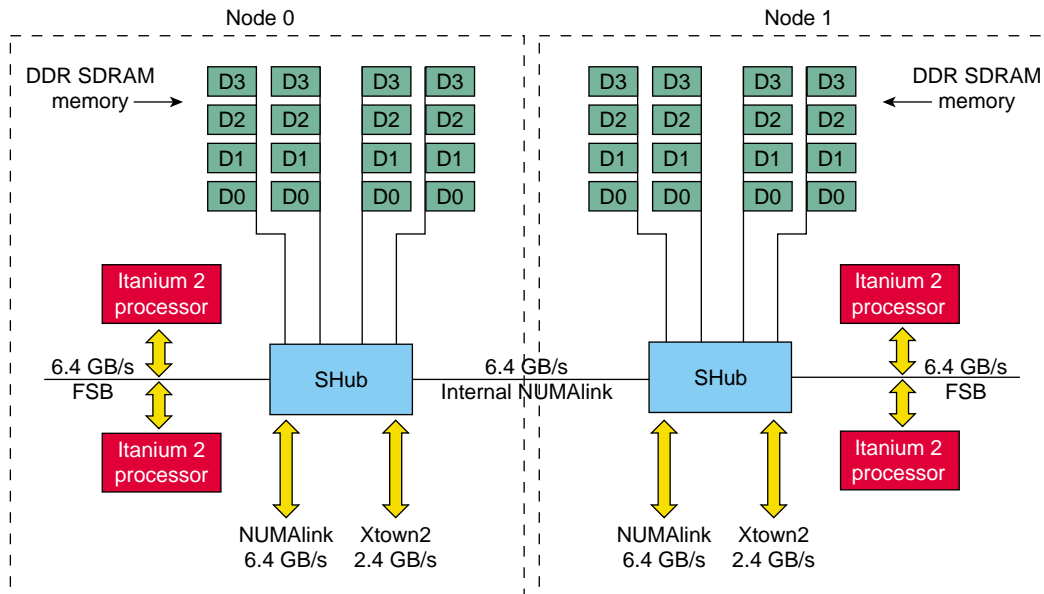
Node 0

Node 1

DDR SDRAM memory

D3 D3 D3 D3
D2 D2 D2 D2
D1 D1 D1 D1
D0 D0 D0 D0

D3 D3 D3 D3
D2 D2 D2 D2
D1 D1 D1 D1
D0 D0 D0 D0

DDR SDRAM memory

Itanium 2 processor

6.4 GB/s
FSB

Itanium 2 processor

SHub

6.4 GB/s
Internal NUMAlink

SHub

Itanium 2 processor

6.4 GB/s
FSB

Itanium 2 processor

NUMAlink
6.4 GB/s

Xtown2
2.4 GB/s

NUMAlink
6.4 GB/s

Xtown2
2.4 GB/s